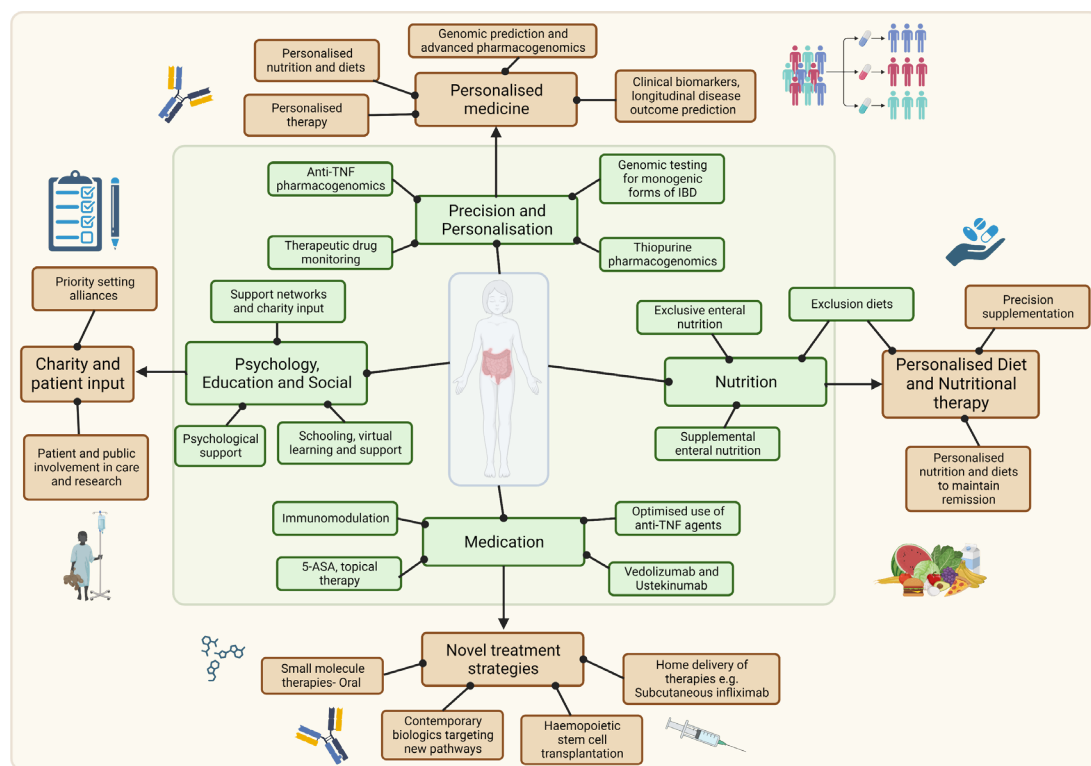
Genomic prediction and advanced pharmacogenomics

Personalised nutrition and diets

Personalised medicine

Clinical biomarkers, longitudinal disease outcome prediction

Personalised therapy

Anti-TNF pharmacogenomics

Genomic testing for monogenic forms of IBD

Precision and Personalisation

Therapeutic drug monitoring

Thiopurine pharmacogenomics

Priority setting alliances

Support networks and charity input

Exclusion diets

Precision supplementation

Exclusive enteral nutrition

Charity and patient input

Psychology, Education and Social

Nutrition

Personalised Diet and Nutritional therapy

Psychological support

Schooling, virtual learning and support

Supplemental enteral nutrition

Patient and public involvement in care and research

Personalised nutrition and diets to maintain remission

Immunomodulation

Optimised use of anti-TNF agents

Medication

5-ASA, topical therapy

Vedolizumab and Ustekinumab

Novel treatment strategies

Small molecule therapies- Oral

Home delivery of therapies e.g. Subcutaneous infliximab

Contemporary biologics targeting new pathways

Haemopoietic stem cell transplantation